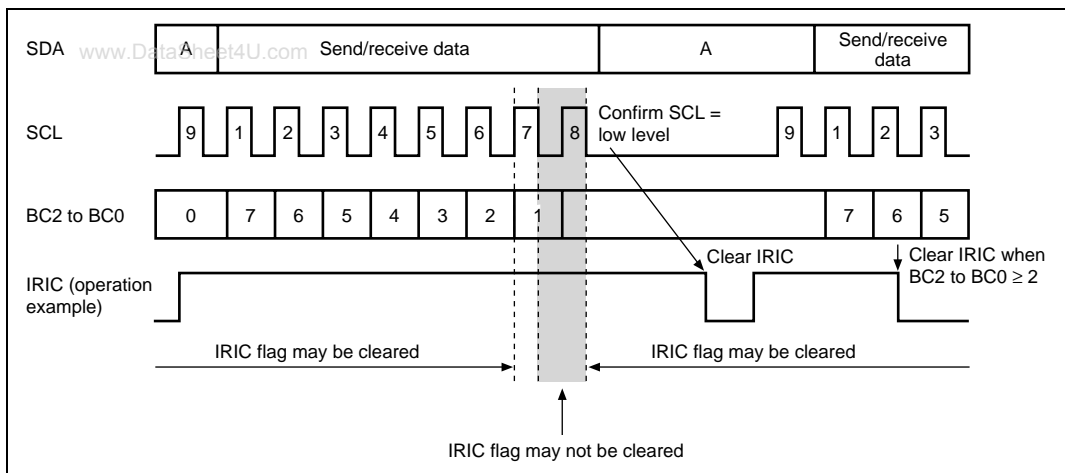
SDA www.DataSheet4U.com A Send/receive data A Send/receive data

SCL 9 1 2 3 4 5 6 7 8 Confirm SCL = low level 9 1 2 3

BC2 to BC0 0 7 6 5 4 3 2 1 7 6 5

IRIC (operation example) Clear IRIC Clear IRIC when BC2 to BC0 $\geq 2$

IRIC flag may be cleared

IRIC flag may be cleared

IRIC flag may not be cleared